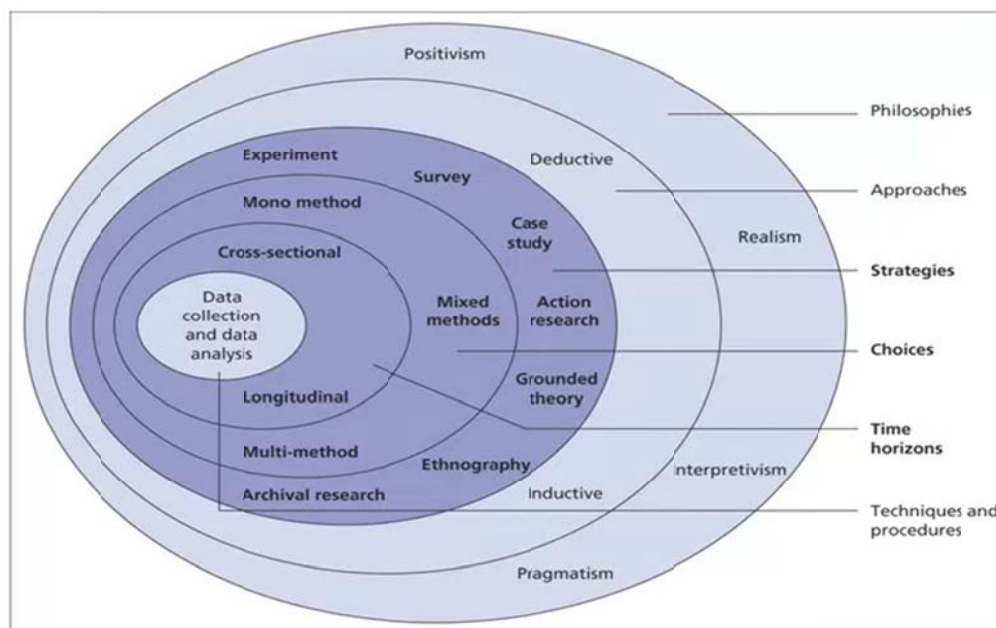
Positivism

Philosophies

Experiment

Survey

Deductive

Approaches

Mono method

Case study

Realism

Cross-sectional

Strategies

Data collection and data analysis

Mixed methods

Action research

Choices

Grounded theory

Longitudinal

Time horizons

Multi-method

Ethnography

nterpretivism

Archival research

Inductive

Techniques and procedures

Pragmatism